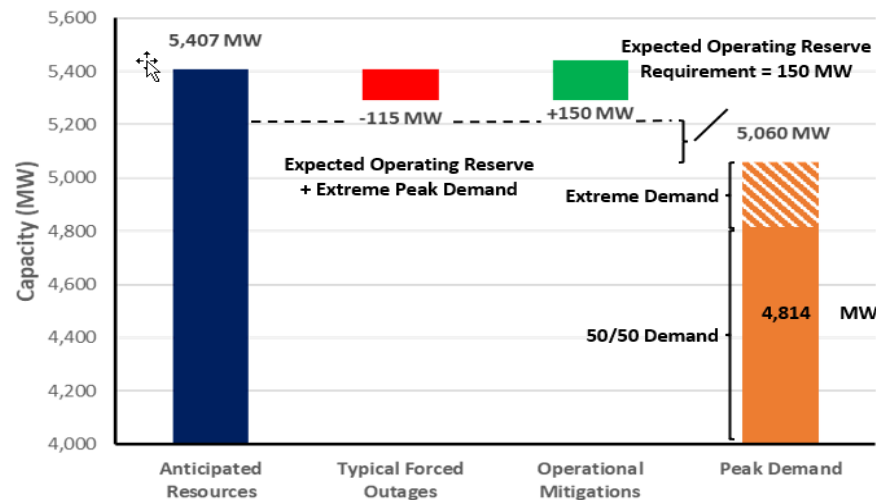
5,600
5,400
5,200
5,000
4,800
4,600
4,400
4,200
4,000

Capacity (MW)

5,407 MW

-115 MW

+150 MW

Expected Operating Reserve Requirement = 150 MW

5,060 MW

Expected Operating Reserve + Extreme Peak Demand

Extreme Demand

50/50 Demand

4,814

MW

Anticipated Resources

Typical Forced Outages

Operational Mitigations

Peak Demand